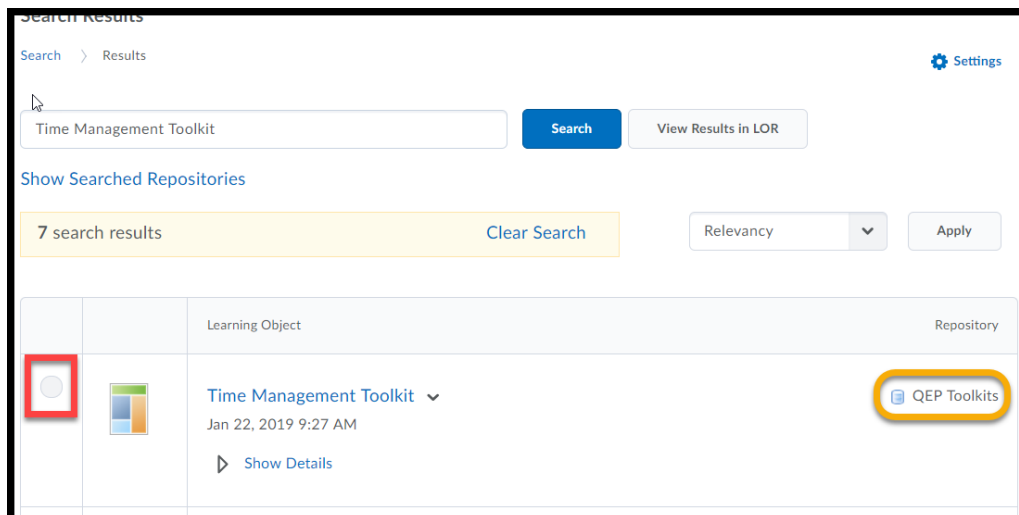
Search Results

Search > Results

Settings

Time Management Toolkit

Search

View Results in LOR

Show Searched Repositories

7 search results

Clear Search

Relevancy

Apply

| | | Learning Object | Repository |
|---|---|---|---|
| | | Time Management Toolkit<br>Jan 22, 2019 9:27 AM<br>Show Details | QEP Toolkits |